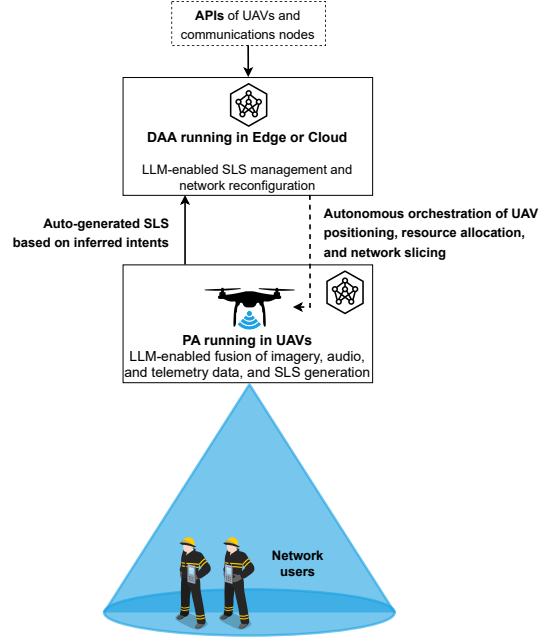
APIs of UAVs and communications nodes

DAA running in Edge or Cloud

LLM-enabled SLS management and network reconfiguration

Auto-generated SLS based on inferred intents

Autonomous orchestration of UAV positioning, resource allocation, and network slicing

PA running in UAVs
LLM-enabled fusion of imagery, audio, and telemetry data, and SLS generation

Network users